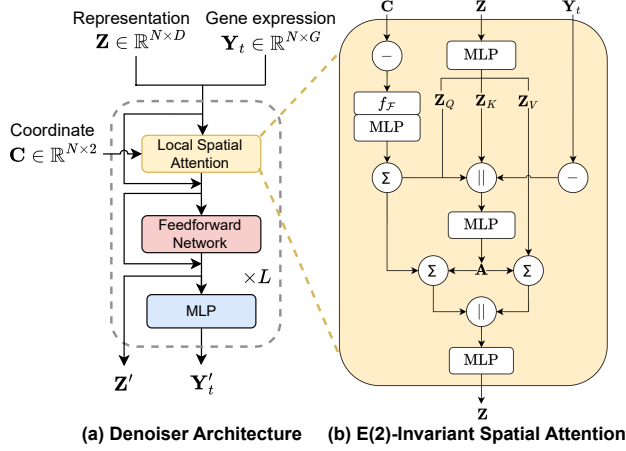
Representation $\mathbf{Z} \in \mathbb{R}^{N \times D}$

Gene expression $\mathbf{Y}_t \in \mathbb{R}^{N \times G}$

Coordinate $\mathbf{C} \in \mathbb{R}^{N \times 2}$

Local Spatial Attention

Feedforward Network

$\times L$

MLP

$\mathbf{Z}'$

$\mathbf{Y}_t'$

$\mathbf{C}$

$\mathbf{Z}$

$\mathbf{Y}_t$

$-$

MLP

$f_{\mathcal{F}}$

MLP

$\mathbf{Z}_Q$

$\mathbf{Z}_K$

$\mathbf{Z}_V$

$\Sigma$

$||$

$-$

MLP

$\Sigma$

$\mathbf{A}$

$\Sigma$

$||$

MLP

$\mathbf{Z}$

(a) Denoiser Architecture

(b) E(2)-Invariant Spatial Attention